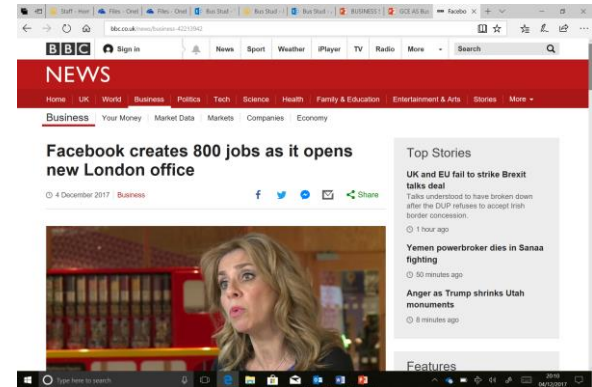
Staff - Hom | Files - Onel | Files - Onel | Bus Stud - | Bus Stud - | Bus Stud - | BUSINESS | GCE AS Bu | Facebo ×

bbc.co.uk/news/business-42213942

BBC Sign in News Sport Weather iPlayer TV Radio More Search

NEWS

Home UK World Business Politics Tech Science Health Family & Education Entertainment & Arts Stories More

Business Your Money Market Data Markets Companies Economy

Facebook creates 800 jobs as it opens new London office

4 December 2017 Business

Share

Top Stories

UK and EU fail to strike Brexit talks deal

Talks understood to have broken down after the DUP refuses to accept Irish border concession.

1 hour ago

Yemen powerbroker dies in Sanaa fighting

50 minutes ago

Anger as Trump shrinks Utah monuments

8 minutes ago

Features

Type here to search

20:10
04/12/2017